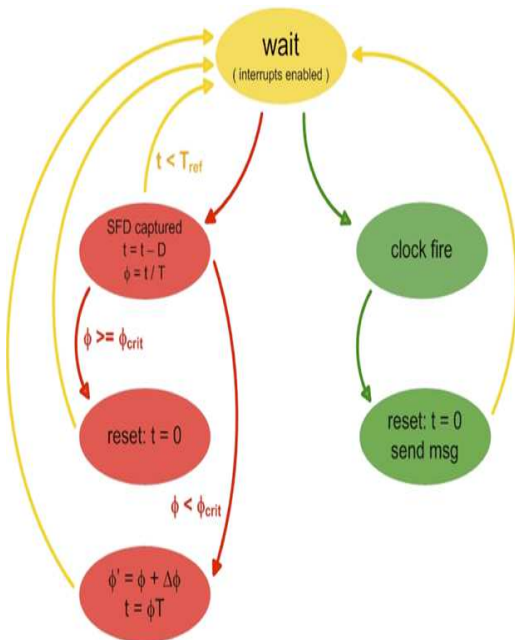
wait
( interrupts enabled )

$t < T_{ref}$

SFD captured
$t = t - D$
$\phi = t / T$

clock fire

$\phi >= \phi_{crit}$

reset: t = 0

reset: t = 0
send msg

$\phi < \phi_{crit}$

$\phi' = \phi + \Delta\phi$
$t = \phi T$